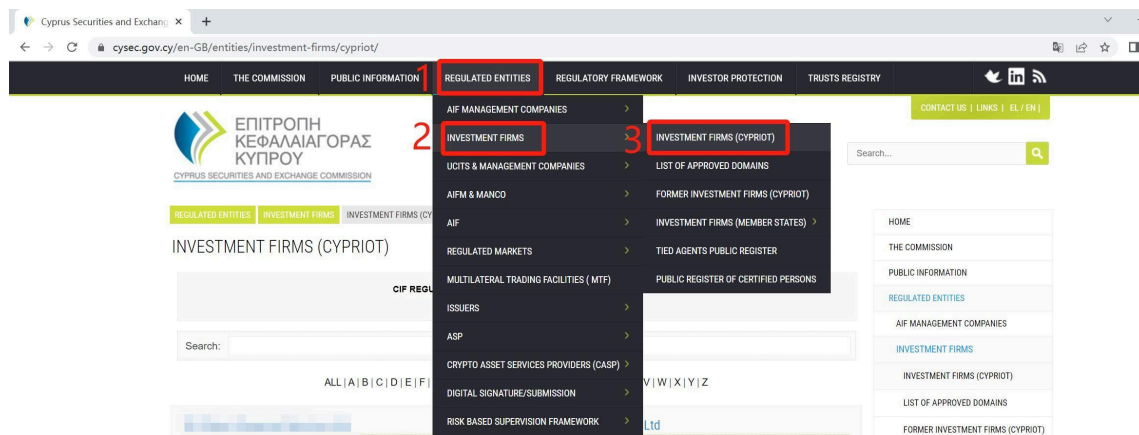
Cyprus Securities and Exchang ×  +

cysec.gov.cy/en-GB/entities/investment-firms/cypriot/

HOME   THE COMMISSION   PUBLIC INFORMATION   1   REGULATED ENTITIES   REGULATORY FRAMEWORK   INVESTOR PROTECTION   TRUSTS REGISTRY

CONTACT US | LINKS | EL / EN |

ΕΠΙΤΡΟΠΗ ΚΕΦΑΛΑΙΑΓΟΡΑΣ ΚΥΠΡΟΥ
CYPRUS SECURITIES AND EXCHANGE COMMISSION

Search...

AIF MANAGEMENT COMPANIES
2 INVESTMENT FIRMS
UCITS & MANAGEMENT COMPANIES
AIFM & MANCO
AIF
REGULATED MARKETS
MULTILATERAL TRADING FACILITIES ( MTF)
ISSUERS
ASP
CRYPTO ASSET SERVICES PROVIDERS (CASP)
DIGITAL SIGNATURE/SUBMISSION
RISK BASED SUPERVISION FRAMEWORK

3 INVESTMENT FIRMS (CYPRIOT)
LIST OF APPROVED DOMAINS
FORMER INVESTMENT FIRMS (CYPRIOT)
INVESTMENT FIRMS (MEMBER STATES)
TIED AGENTS PUBLIC REGISTER
PUBLIC REGISTER OF CERTIFIED PERSONS

REGULATED ENTITIES   INVESTMENT FIRMS   INVESTMENT FIRMS (CY

INVESTMENT FIRMS (CYPRIOT)

CIF REGU

Search:

ALL | A | B | C | D | E | F |   V | W | X | Y | Z

Ltd

HOME
THE COMMISSION
PUBLIC INFORMATION
REGULATED ENTITIES
AIF MANAGEMENT COMPANIES
INVESTMENT FIRMS
INVESTMENT FIRMS (CYPRIOT)
LIST OF APPROVED DOMAINS
FORMER INVESTMENT FIRMS (CYPRIOT)